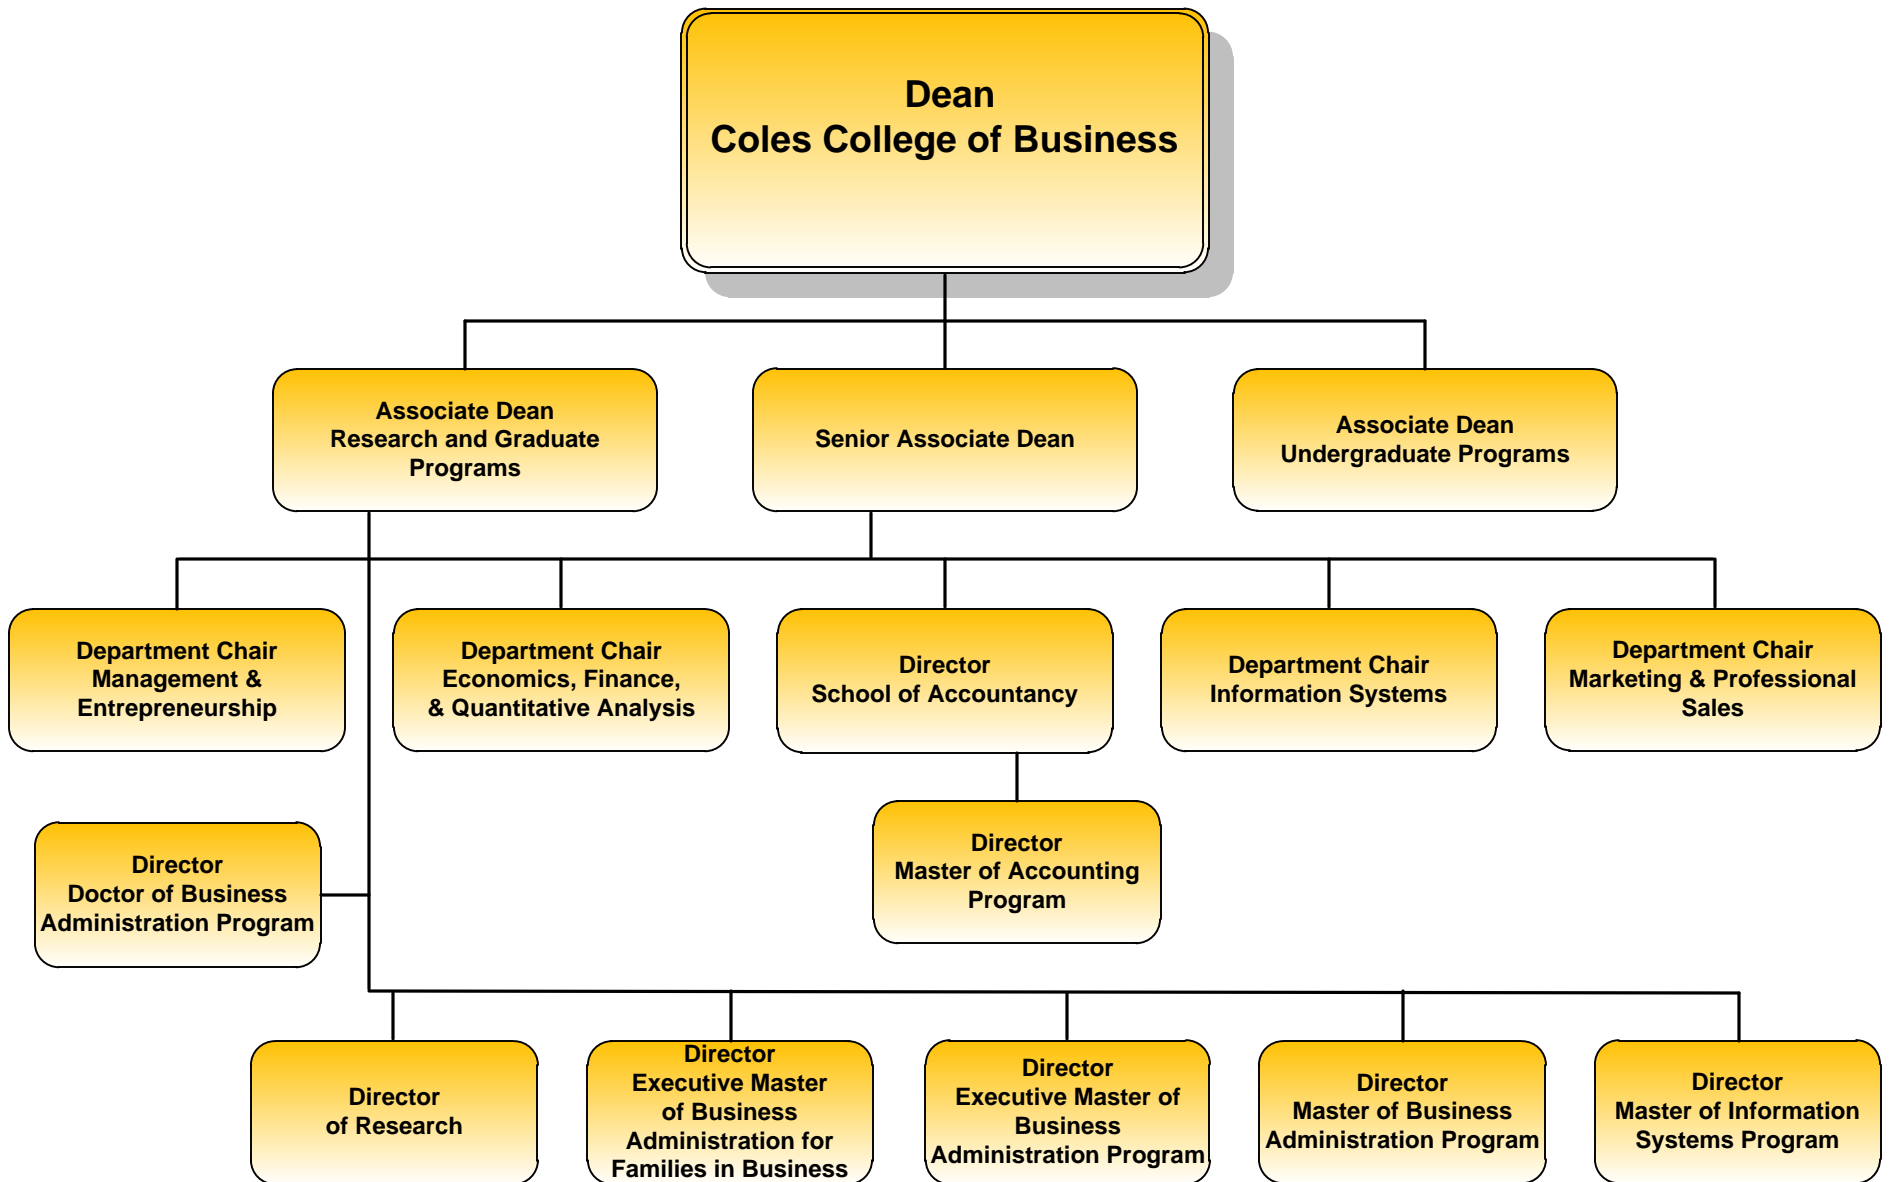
Dean
Coles College of Business

Associate Dean
Research and Graduate Programs

Senior Associate Dean

Associate Dean
Undergraduate Programs

Department Chair
Management & Entrepreneurship

Department Chair
Economics, Finance, & Quantitative Analysis

Director
School of Accountancy

Department Chair
Information Systems

Department Chair
Marketing & Professional Sales

Director
Doctor of Business Administration Program

Director
Master of Accounting Program

Director
of Research

Director
Executive Master of Business Administration for Families in Business

Director
Executive Master of Business Administration Program

Director
Master of Business Administration Program

Director
Master of Information Systems Program